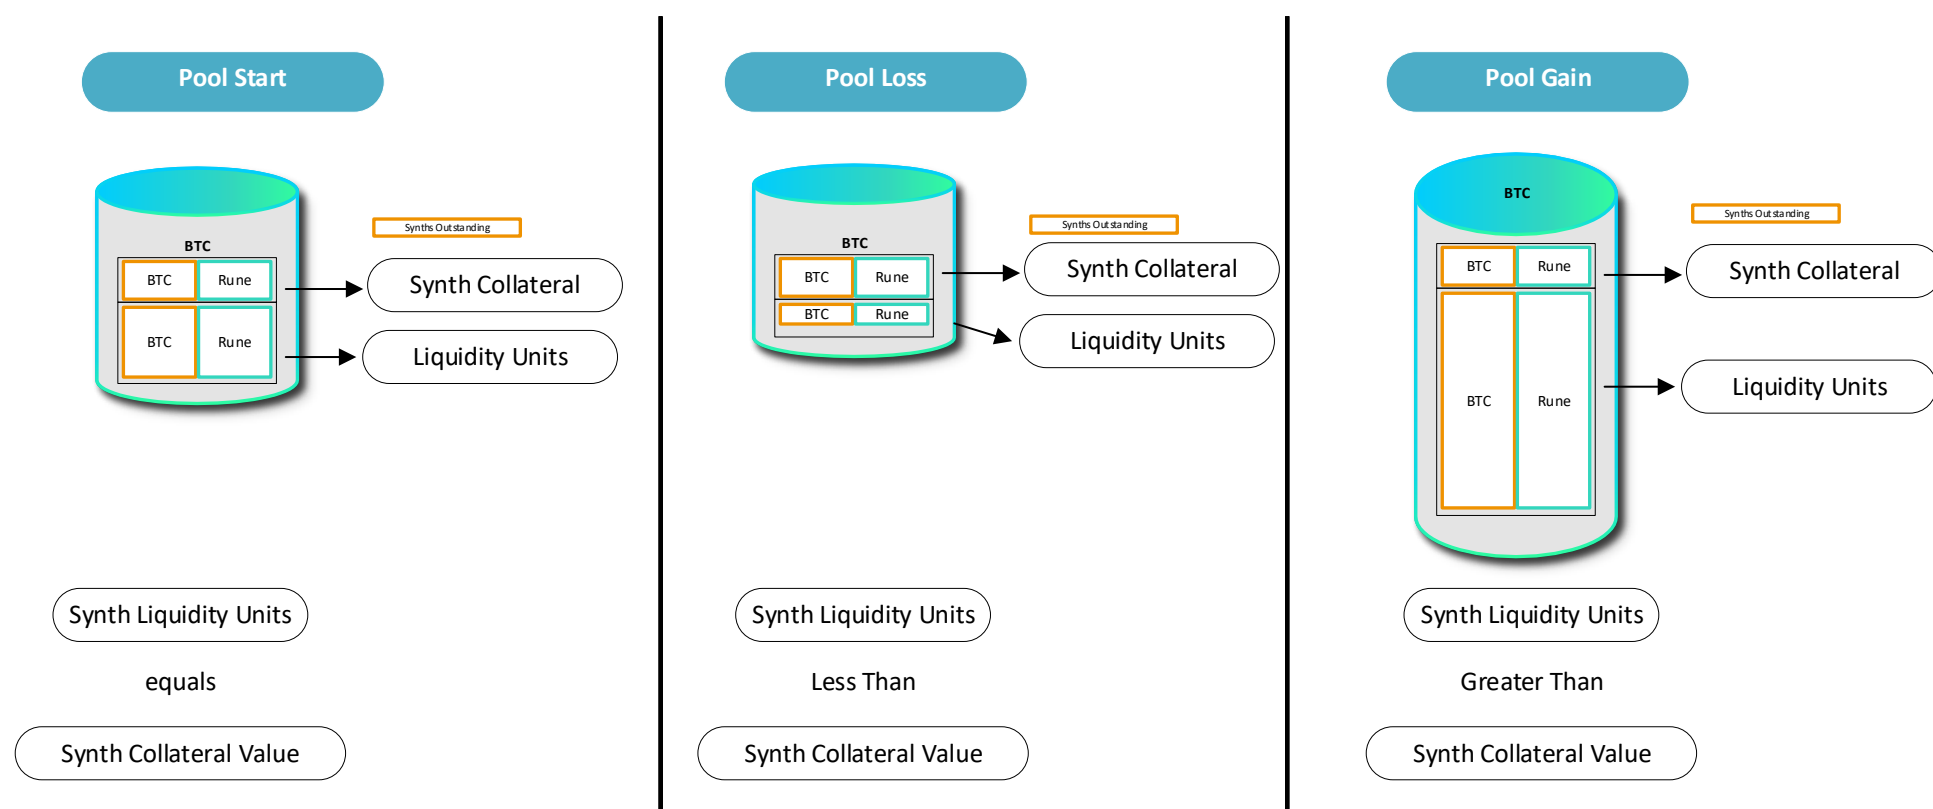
Pool Start

BTC

Synths Outstanding

BTC Rune

Synth Collateral

BTC Rune

Liquidity Units

Synth Liquidity Units

equals

Synth Collateral Value

Pool Loss

BTC

Synths Outstanding

BTC Rune

Synth Collateral

BTC Rune

Liquidity Units

Synth Liquidity Units

Less Than

Synth Collateral Value

Pool Gain

BTC

Synths Outstanding

BTC Rune

Synth Collateral

BTC Rune

Liquidity Units

Synth Liquidity Units

Greater Than

Synth Collateral Value